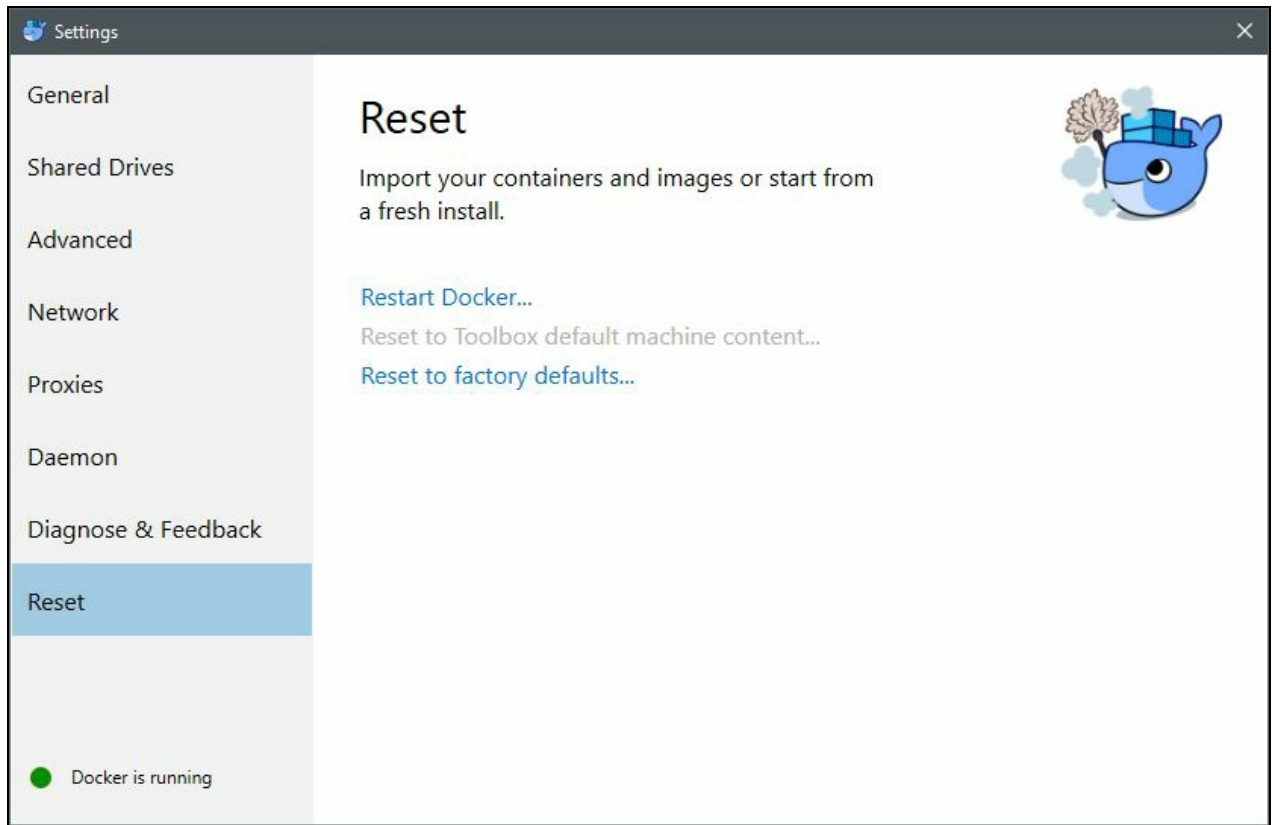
Settings ×

General

Shared Drives

Advanced

Network

Proxies

Daemon

Diagnose & Feedback

Reset

Docker is running

Reset

Import your containers and images or start from a fresh install.

Restart Docker...

Reset to Toolbox default machine content...

Reset to factory defaults...